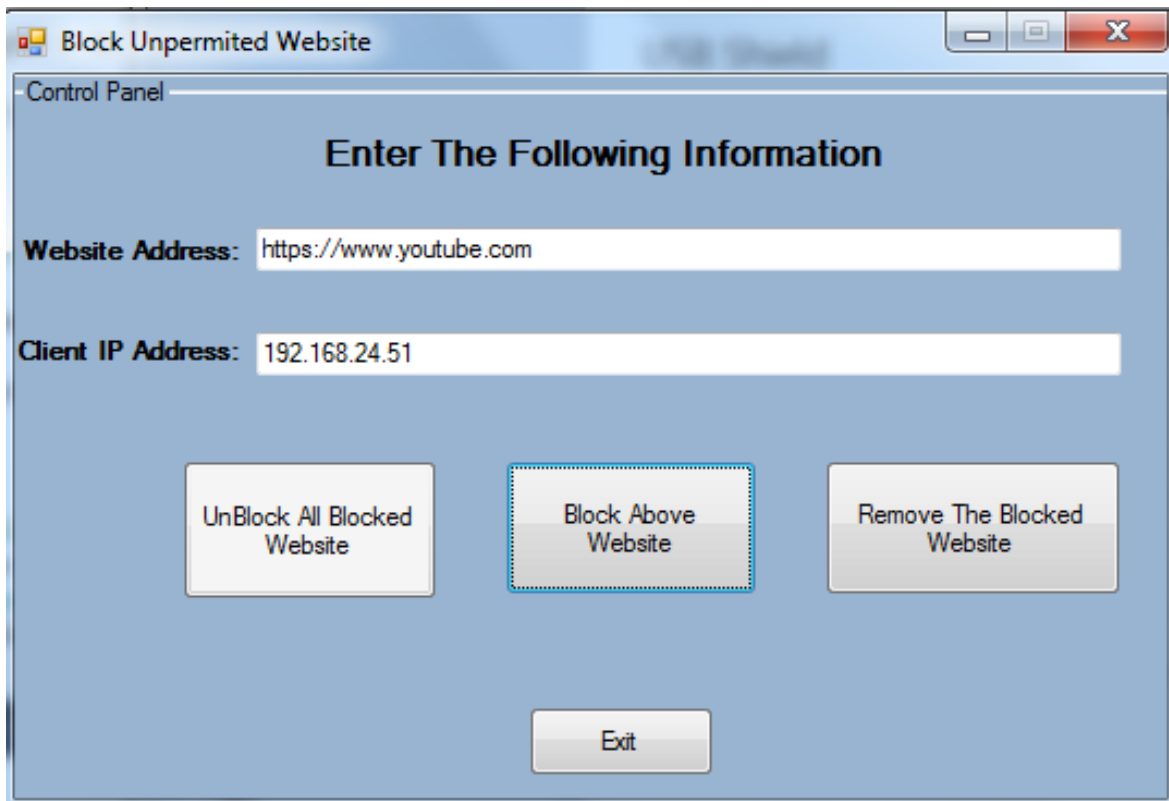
Block Unpermited Website

Control Panel

Enter The Following Information

Website Address: https://www.youtube.com

Client IP Address: 192.168.24.51

UnBlock All Blocked Website

Block Above Website

Remove The Blocked Website

Exit